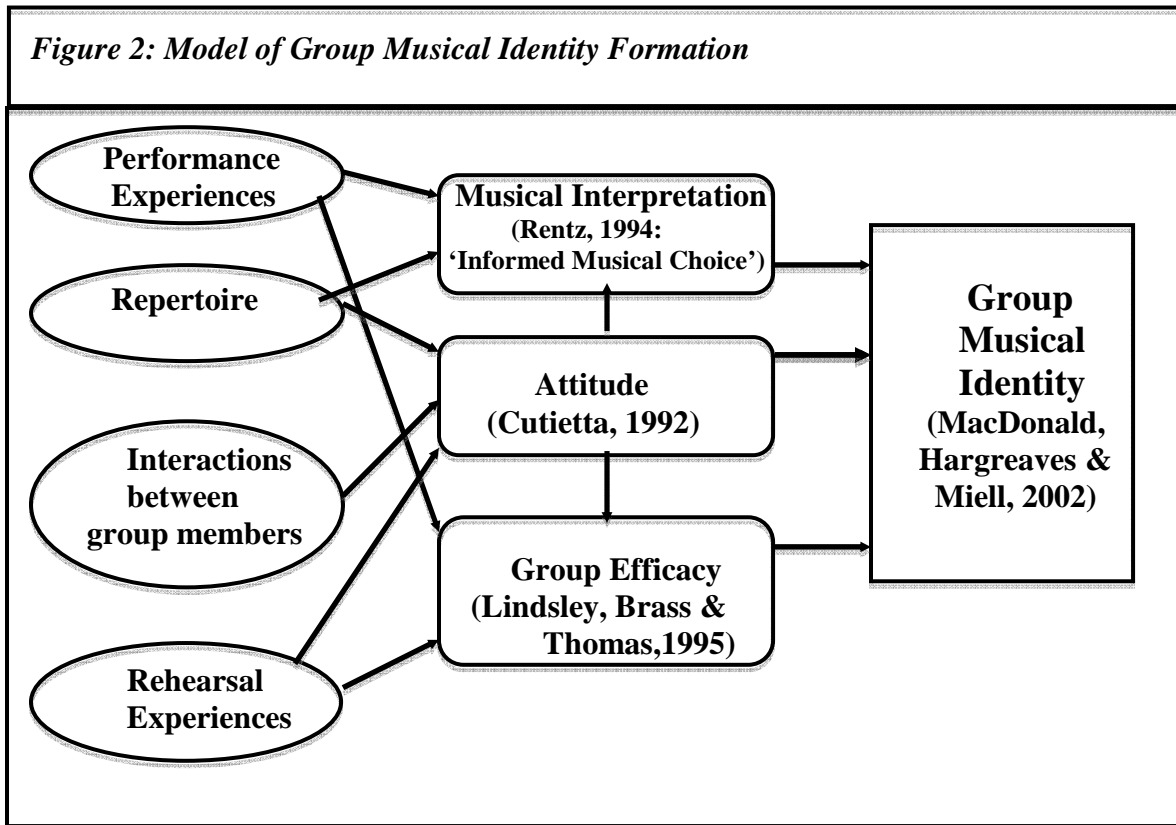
*Figure 2: Model of Group Musical Identity Formation*

Performance Experiences

Repertoire

Interactions between group members

Rehearsal Experiences

Musical Interpretation (Rentz, 1994: 'Informed Musical Choice')

Attitude (Cutietta, 1992)

Group Efficacy (Lindsley, Brass & Thomas,1995)

Group Musical Identity (MacDonald, Hargreaves & Miell, 2002)